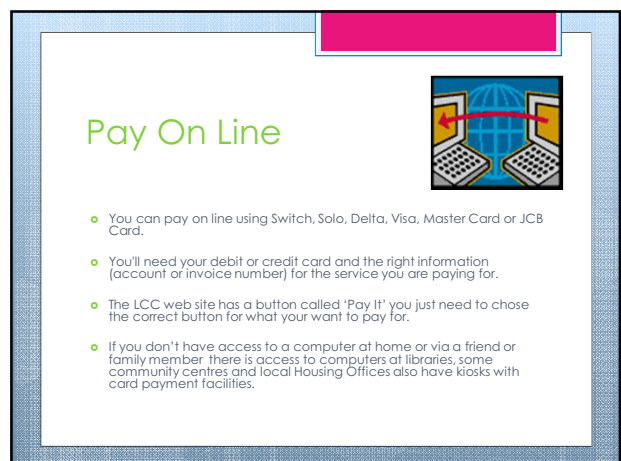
Pay On Line

- You can pay on line using Switch, Solo, Delta, Visa, Master Card or JCB Card.
- You'll need your debit or credit card and the right information (account or invoice number) for the service you are paying for.
- The LCC web site has a button called 'Pay It' you just need to chose the correct button for what your want to pay for.
- If you don't have access to a computer at home or via a friend or family member there is access to computers at libraries, some community centres and local Housing Offices also have kiosks with card payment facilities.